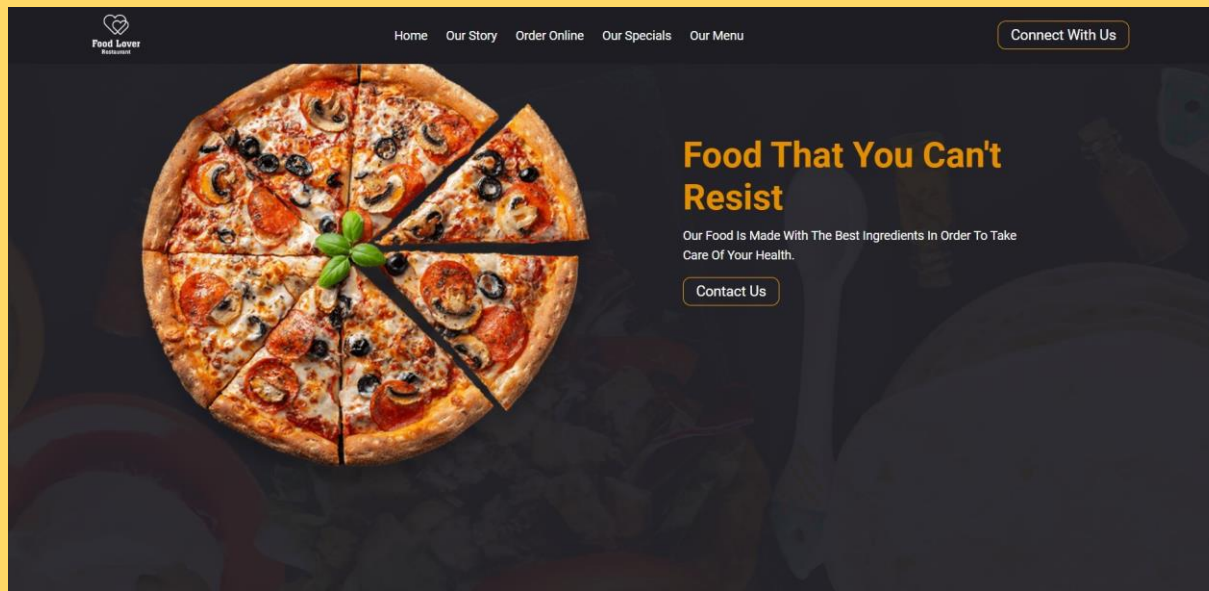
Food Lover
Restaurant

Home Our Story Order Online Our Specials Our Menu

Connect With Us

Food That You Can't Resist

Our Food Is Made With The Best Ingredients In Order To Take Care Of Your Health.

Contact Us